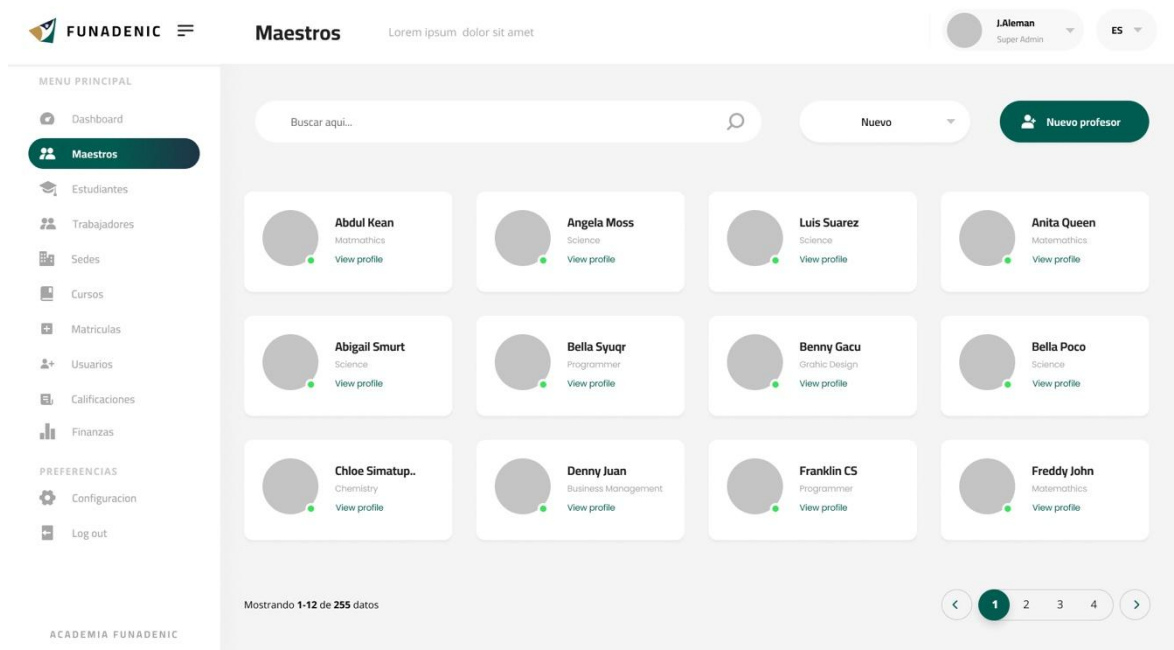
FUNADENIC

Maestros

Lorem ipsum dolor sit amet

J.Aleman
Super Admin

ES

MENU PRINCIPAL

Dashboard
Maestros
Estudiantes
Trabajadores
Sedes
Cursos
Matriculas
Usuarios
Calificaciones
Finanzas

PREFERENCIAS

Configuracion
Log out

ACADEMIA FUNADENIC

Buscar aqui...

Nuevo

Nuevo profesor

Abdul Kean
Matmathics
View profile

Angela Moss
Science
View profile

Luis Suarez
Science
View profile

Anita Queen
Matemathics
View profile

Abigail Smurt
Science
View profile

Bella Syuqr
Programmer
View profile

Benny Gacu
Grahic Design
View profile

Bella Poco
Science
View profile

Chloe Simatup..
Chemistry
View profile

Denny Juan
Business Management
View profile

Franklin CS
Programmer
View profile

Freddy John
Matemathics
View profile

Mostrando 1-12 de 255 datos

1 2 3 4